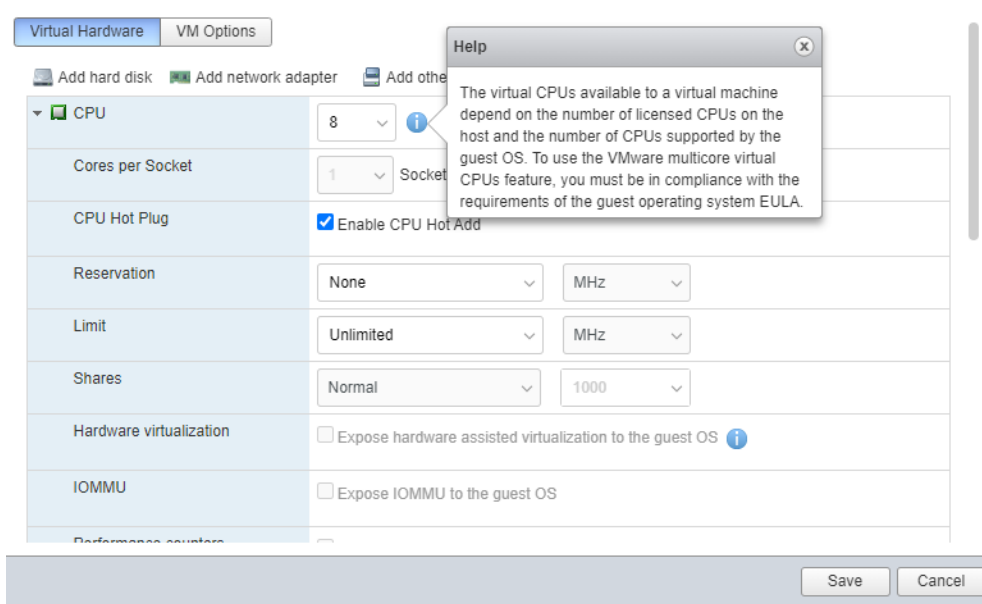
Virtual Hardware VM Options

Add hard disk Add network adapter Add othe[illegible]

Help

The virtual CPUs available to a virtual machine depend on the number of licensed CPUs on the host and the number of CPUs supported by the guest OS. To use the VMware multicore virtual CPUs feature, you must be in compliance with the requirements of the guest operating system EULA.

| | |
|---|---|
| CPU | 8 |
| Cores per Socket | 1 Socket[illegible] |
| CPU Hot Plug | Enable CPU Hot Add |
| Reservation | None MHz |
| Limit | Unlimited MHz |
| Shares | Normal 1000 |
| Hardware virtualization | Expose hardware assisted virtualization to the guest OS |
| IOMMU | Expose IOMMU to the guest OS |
| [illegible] | |

Save Cancel